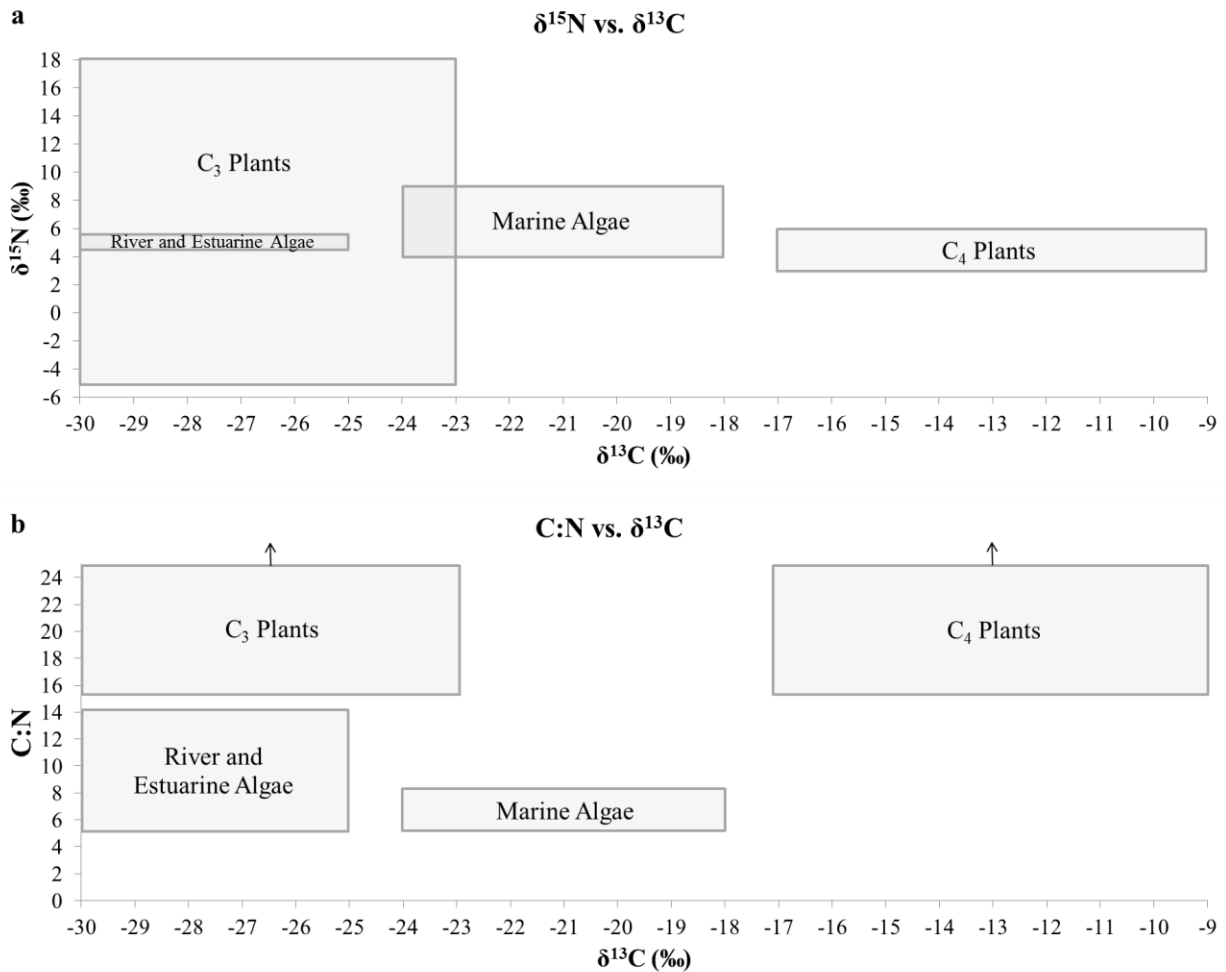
a

$\delta^{15}N$ vs. $\delta^{13}C$

$\delta^{15}N$ (‰)

18
16
14
12
10
8
6
4
2
0
-2
-4
-6

$C_3$ Plants

River and Estuarine Algae

Marine Algae

$C_4$ Plants

-30 -29 -28 -27 -26 -25 -24 -23 -22 -21 -20 -19 -18 -17 -16 -15 -14 -13 -12 -11 -10 -9

$\delta^{13}C$ (‰)

b

C:N vs. $\delta^{13}C$

C:N

24
22
20
18
16
14
12
10
8
6
4
2
0

$C_3$ Plants

$C_4$ Plants

River and Estuarine Algae

Marine Algae

-30 -29 -28 -27 -26 -25 -24 -23 -22 -21 -20 -19 -18 -17 -16 -15 -14 -13 -12 -11 -10 -9

$\delta^{13}C$ (‰)